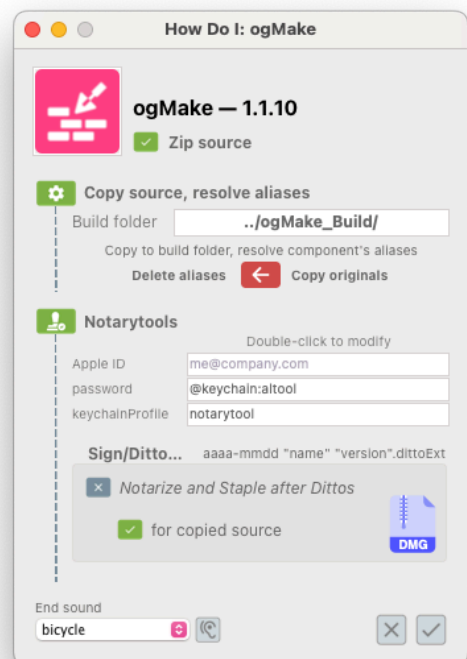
How Do I: ogMake

ogMake — 1.1.10

Zip source

Copy source, resolve aliases

Build folder ../ogMake_Build/

Copy to build folder, resolve component's aliases

Delete aliases Copy originals

Notarytools

Double-click to modify

Apple ID me@company.com

password @keychain:altool

keychainProfile notarytool

Sign/Ditto... aaaa-mmdd "name" "version".dittoExt

Notarize and Staple after Dittos

for copied source

DMG

End sound

bicycle